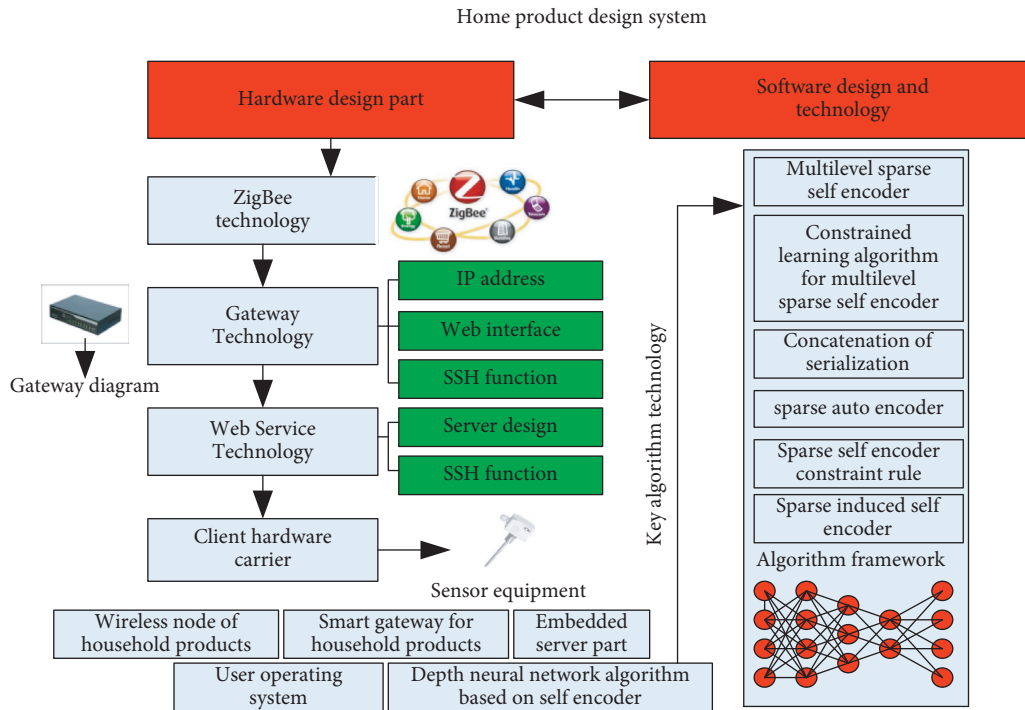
Home product design system

Hardware design part

Software design and technology

ZigBee technology

ZigBee

Home

Health

Energy

Retail

Building

Telecom

Gateway Technology

IP address

Web interface

SSH function

Gateway diagram

Web Service Technology

Server design

SSH function

Client hardware carrier

Sensor equipment

Wireless node of household products

Smart gateway for household products

Embedded server part

User operating system

Depth neural network algorithm based on self encoder

Key algorithm technology

Multilevel sparse self encoder

Constrained learning algorithm for multilevel sparse self encoder

Concatenation of serialization

sparse auto encoder

Sparse self encoder constraint rule

Sparse induced self encoder

Algorithm framework